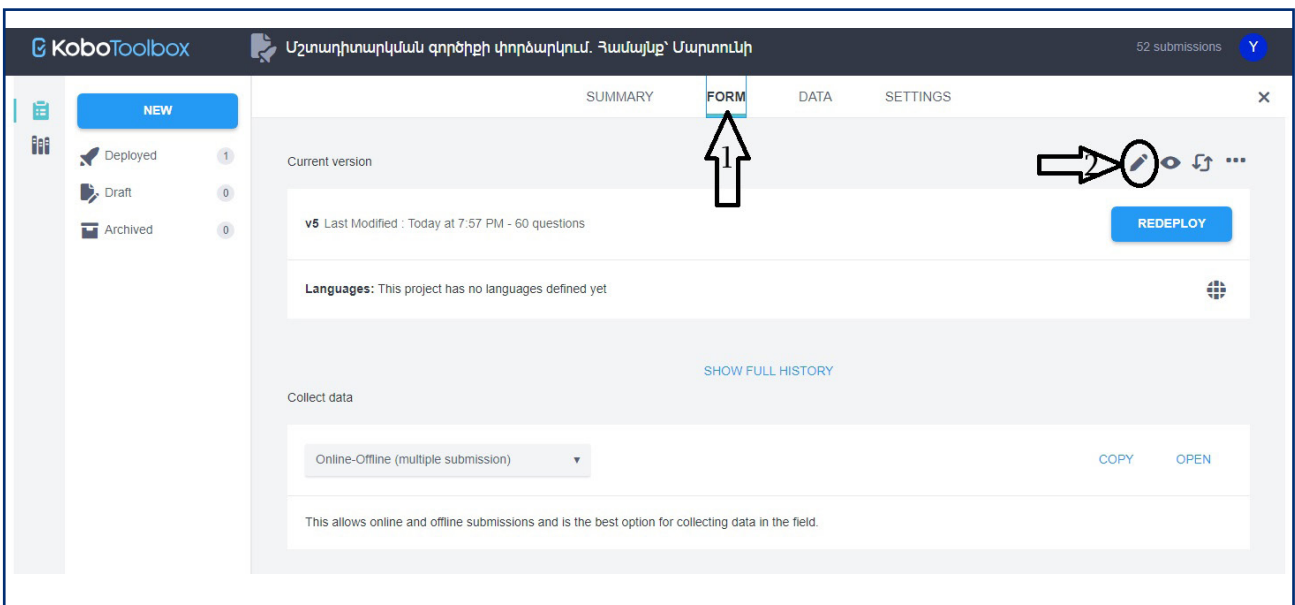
KoboToolbox

Մշտադիտարկման գործիքի փորձարկում. Համայնք՝ Մարտունի

52 submissions

Y

NEW

Deployed 1

Draft 0

Archived 0

SUMMARY FORM DATA SETTINGS

×

1

2

Current version

v5 Last Modified : Today at 7:57 PM - 60 questions

REDEPLOY

Languages: This project has no languages defined yet

SHOW FULL HISTORY

Collect data

Online-Offline (multiple submission) ▼

COPY OPEN

This allows online and offline submissions and is the best option for collecting data in the field.